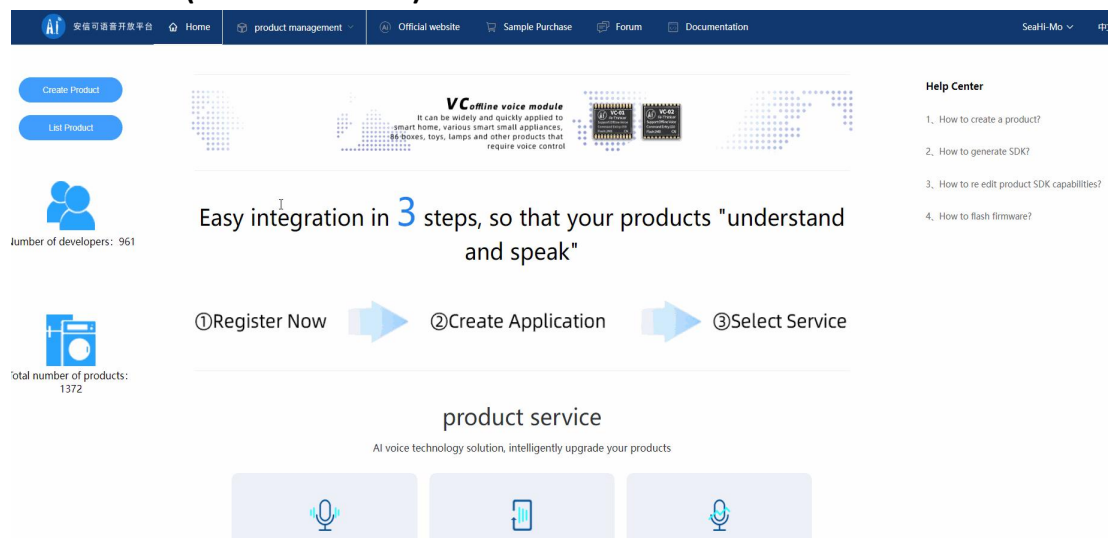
安信可语音开放平台 Home product management Official website Sample Purchase Forum Documentation SeaHi-Mo 中

Create Product

List Product

Number of developers: 961

Total number of products: 1372

VC offline voice module
It can be widely and quickly applied to smart home, various smart small appliances, 86 boxes, toys, lamps and other products that require voice control

VC-01

VC-02

Easy integration in 3 steps, so that your products "understand and speak"

①Register Now ②Create Application ③Select Service

product service

AI voice technology solution, intelligently upgrade your products

Help Center

1、How to create a product?

2、How to generate SDK?

3、How to re edit product SDK capabilities?

4、How to flash firmware?